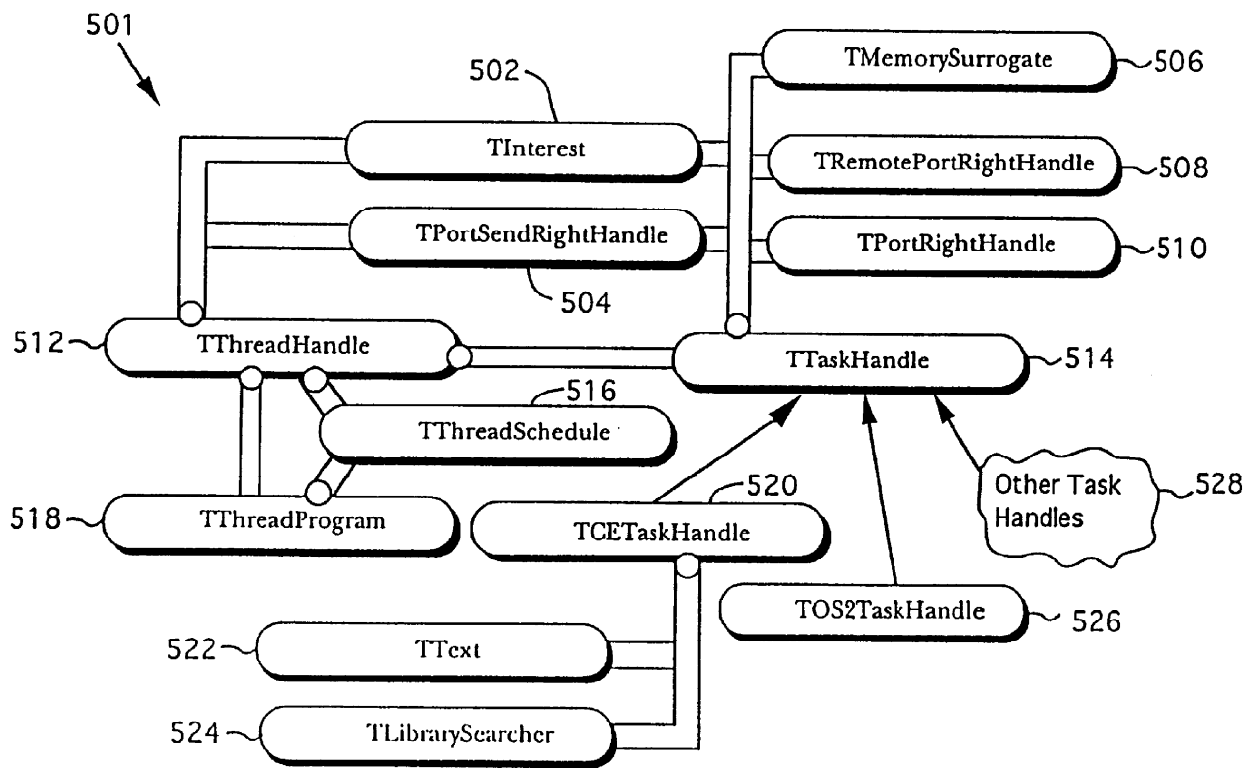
501

502

TMemorySurrogate 506

TInterest

TRemotePortRightHandle 508

TPortSendRightHandle

TPortRightHandle 510

504

512 TThreadHandle

TTaskHandle 514

516

TThreadSchedule

Other Task Handles 528

520

518 TThreadProgram

TCETaskHandle

TOS2TaskHandle 526

522 TText

524 TLibrarySearcher